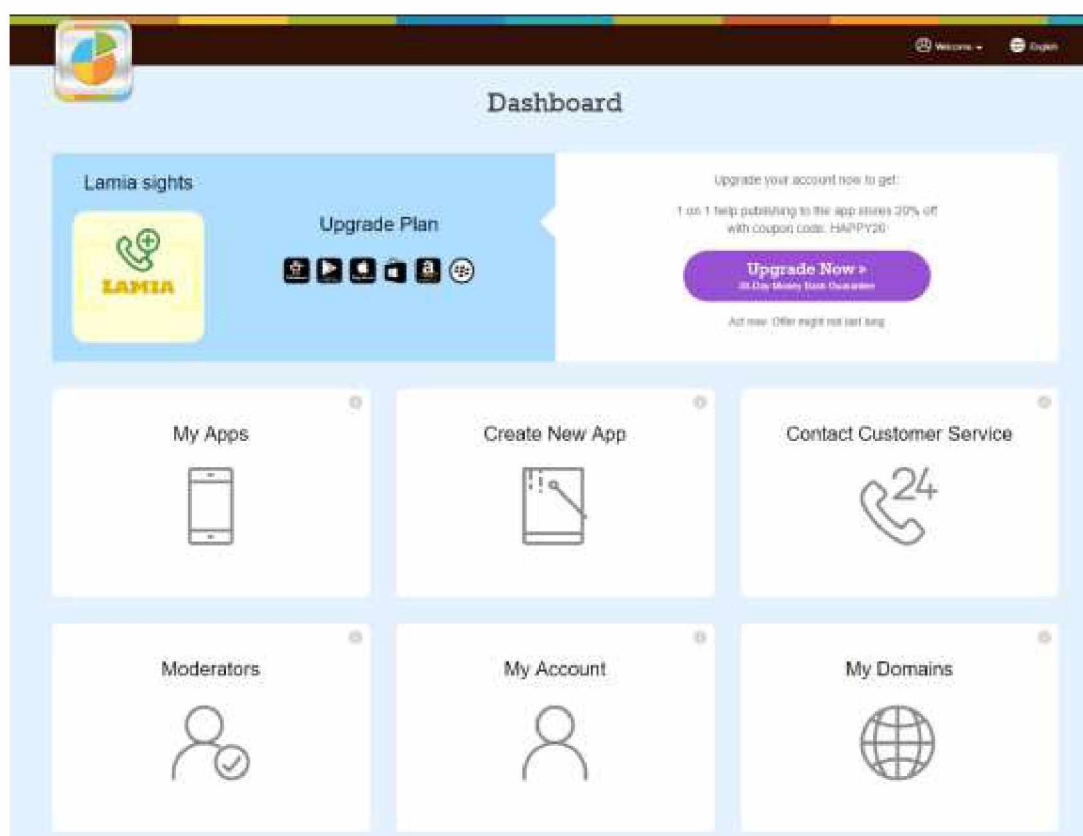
Welcome English

Dashboard

Lamia sights

LAMIA

Upgrade Plan

Upgrade your account now to get:

1 on 1 help publishing to the app stores 20% off with coupon code: HAPPY20

Upgrade Now »
30-Day Money Back Guarantee

Act now. Offer might not last long

My Apps

Create New App

Contact Customer Service

24

Moderators

My Account

My Domains